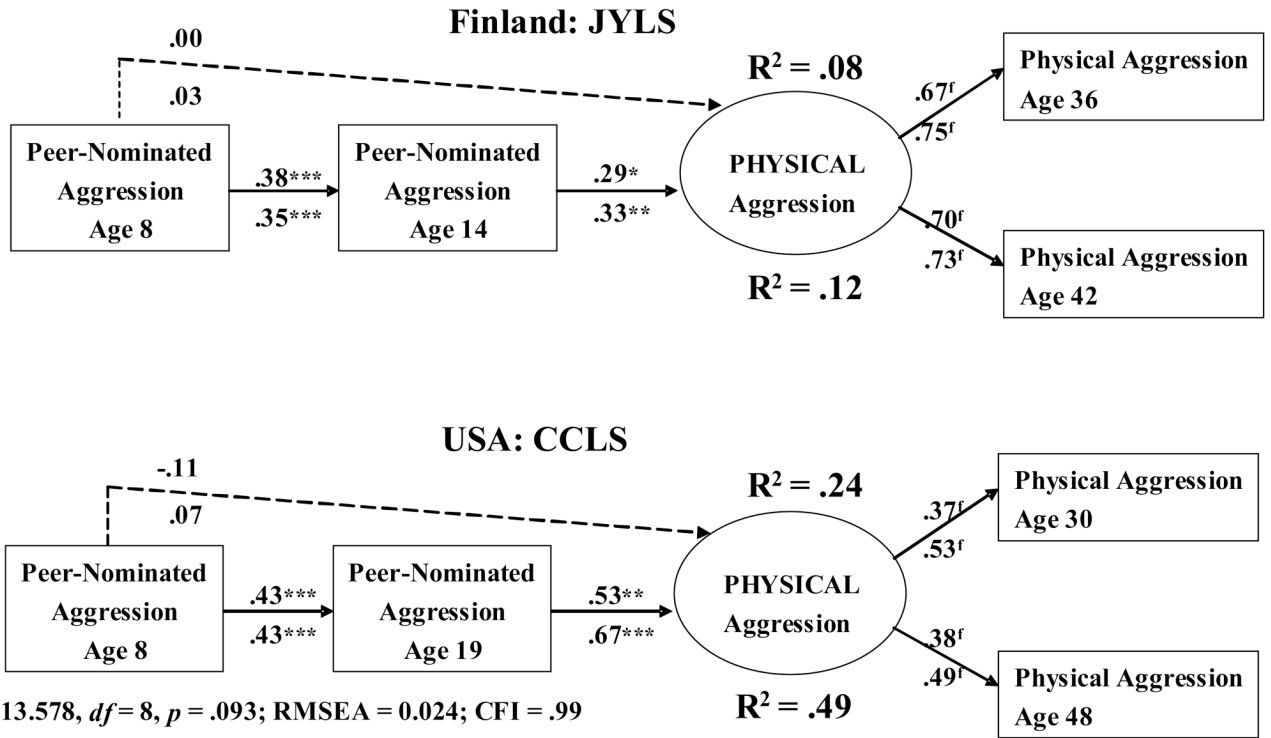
Finland: JYLS

.00

.03

$R^2 = .08$

Peer-Nominated Aggression Age 8

.38***

.35***

Peer-Nominated Aggression Age 14

.29*

.33**

PHYSICAL Aggression

.67$^f$

.75$^f$

Physical Aggression Age 36

.70$^f$

.73$^f$

Physical Aggression Age 42

$R^2 = .12$

USA: CCLS

-.11

.07

$R^2 = .24$

Peer-Nominated Aggression Age 8

.43***

.43***

Peer-Nominated Aggression Age 19

.53**

.67***

PHYSICAL Aggression

.37$^f$

.53$^f$

Physical Aggression Age 30

.38$^f$

.49$^f$

Physical Aggression Age 48

$R^2 = .49$

13.578, $df$ = 8, $p$ = .093; RMSEA = 0.024; CFI = .99